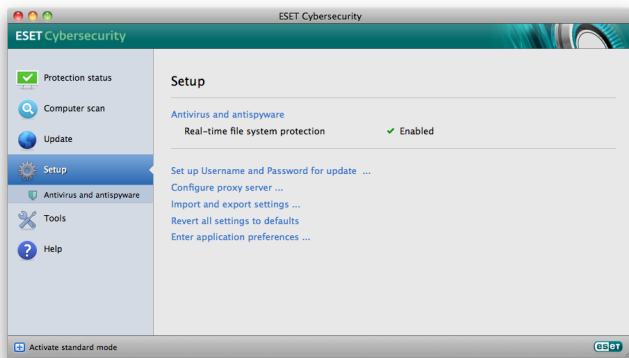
ESET Cybersecurity

ESET Cybersecurity

Protection status
Computer scan
Update
Setup
Antivirus and antispyware
Tools
Help

Setup

Antivirus and antispyware
Real-time file system protection ✔ Enabled

Set up Username and Password for update ...
Configure proxy server ...
Import and export settings ...
Revert all settings to defaults
Enter application preferences ...

Activate standard mode

eset